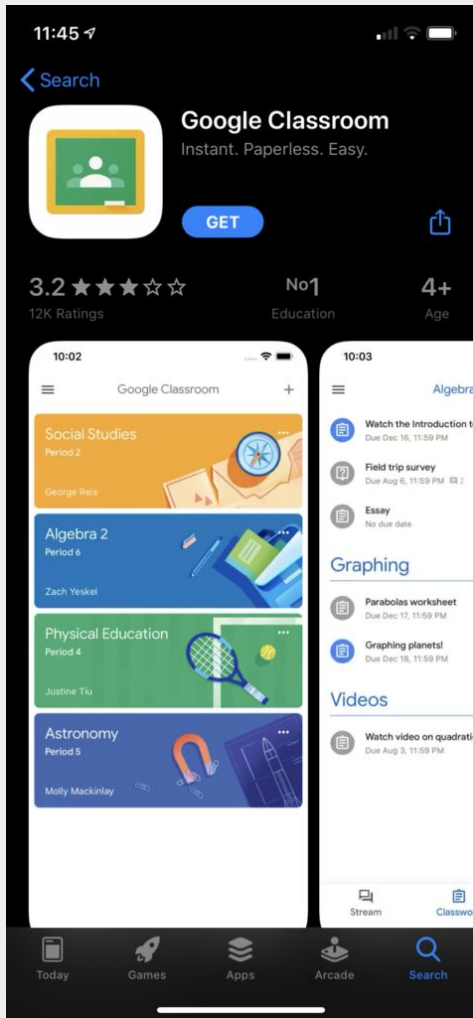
11:45

Search

Google Classroom
Instant. Paperless. Easy.

GET

3.2 ★★★☆☆
12K Ratings

No1
Education

4+
Age

10:02

Google Classroom

Social Studies
Period 2
George Reis

Algebra 2
Period 6
Zach Yeskel

Physical Education
Period 4
Justine Tiu

Astronomy
Period 5
Molly Mackinlay

10:03

Algebra

Watch the Introduction t
Due Dec 16, 11:59 PM

Field trip survey
Due Aug 6, 11:59 PM 2

Essay
No due date

Graphing

Parabolas worksheet
Due Dec 17, 11:59 PM

Graphing planets!
Due Dec 18, 11:59 PM

Videos

Watch video on quadrati
Due Aug 3, 11:59 PM

Stream
Classwo

Today
Games
Apps
Arcade
Search